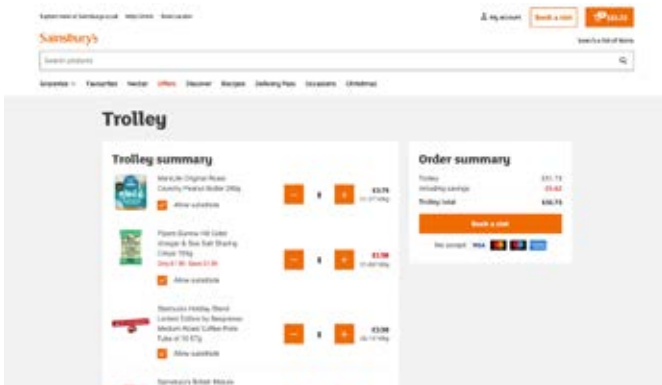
Explore more at Sainsbury's.co.uk Help Centre Store locator

My account Book a slot £35.73

Sainsbury's

Search a list of items

Search products

Groceries Favourites Nectar Offers Discover Recipes Delivery Pass Occasions Christmas

Trolley

Trolley summary

ManiLife Original Roast Country Peanut Butter 295g

Allow substitute

£3.75

Pipers Burrow Hill Cider Vinegar & Sea Salt Sharing Crisps 150g

Only £1.90: Save £1.35

Allow substitute

£1.90

Starbucks Holiday Blend Limited Edition by Nespresso Medium Roast Coffee Pods Tube of 10 57g

Allow substitute

£3.50

Sainsbury's British Mature

Order summary

Trolley £35.73

Including savings -£5.42

Trolley total £35.73

Book a slot

We accept